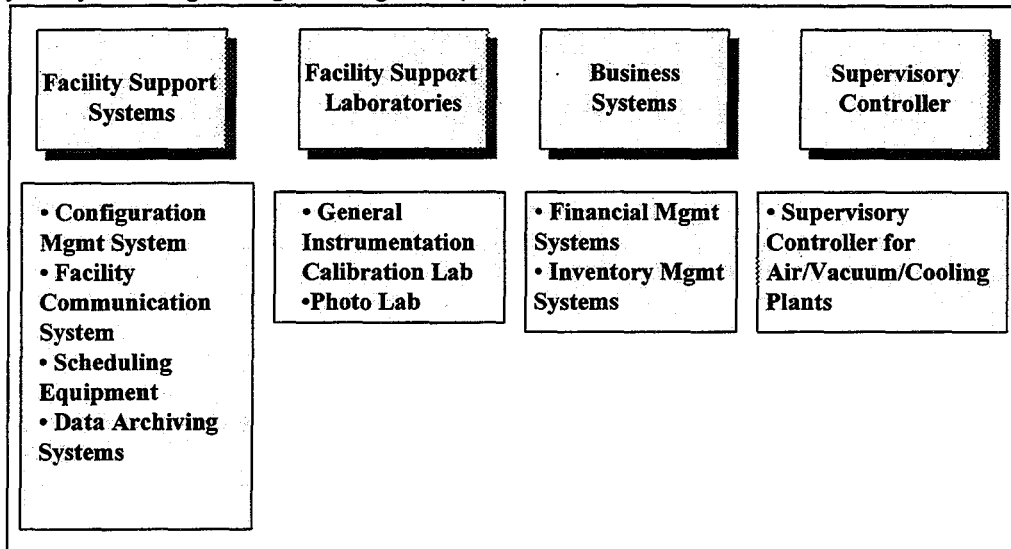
Facility Support Systems

• Configuration Mgmt System
• Facility Communication System
• Scheduling Equipment
• Data Archiving Systems

Facility Support Laboratories

• General Instrumentation Calibration Lab
•Photo Lab

Business Systems

• Financial Mgmt Systems
• Inventory Mgmt Systems

Supervisory Controller

• Supervisory Controller for Air/Vacuum/Cooling Plants